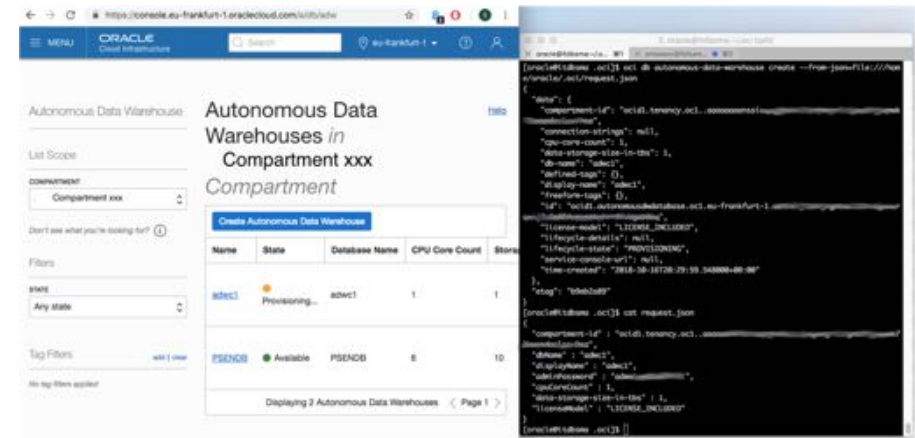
https://console.eu-frankfurt-1.oraclecloud.com/a/db/adw

MENU ORACLE Cloud Infrastructure Search eu-frankfurt-1

Autonomous Data Warehouse

List Scope

COMPARTMENT

Compartment xxx

Don't see what you're looking for?

Filters

STATE

Any state

Tag Filters add | clear

No tag filters applied

Autonomous Data Warehouses *in* Compartment xxx *Compartment*

Help

Create Autonomous Data Warehouse

| Name | State | Database Name | CPU Core Count | Stora |
|---|---|---|---|---|
| adwc1 | Provisioning... | adwc1 | 1 | 1 |
| PSENDB | Available | PSENDB | 8 | 10 |

Displaying 2 Autonomous Data Warehouses < Page 1 >

[oracle@tdbama .oci]$ oci db autonomous-data-warehouse create --from-json=file:///home/oracle/.oci/request.json
{
"data": {
"compartment-id": "ocid1.tenancy.oc1..aaaaaaaa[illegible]",
"connection-strings": null,
"cpu-core-count": 1,
"data-storage-size-in-tbs": 1,
"db-name": "adwc1",
"defined-tags": {},
"display-name": "adwc1",
"freeform-tags": {},
"id": "ocid1.autonomousdwdatabase.oc1.eu-frankfurt-1.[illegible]",
"license-model": "LICENSE_INCLUDED",
"lifecycle-details": null,
"lifecycle-state": "PROVISIONING",
"service-console-url": null,
"time-created": "2018-10-16T20:29:59.548000+00:00"
},
"etag": "b9eb2a89"
}
[oracle@tdbama .oci]$ cat request.json
{
"compartmentId" : "ocid1.tenancy.oc1..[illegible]",
"dbName" : "adwc1",
"displayName" : "adwc1",
"adminPassword" : "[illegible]",
"cpuCoreCount" : 1,
"data-storage-size-in-tbs" : 1,
"licenseModel" : "LICENSE_INCLUDED"
}
[oracle@tdbama .oci]$